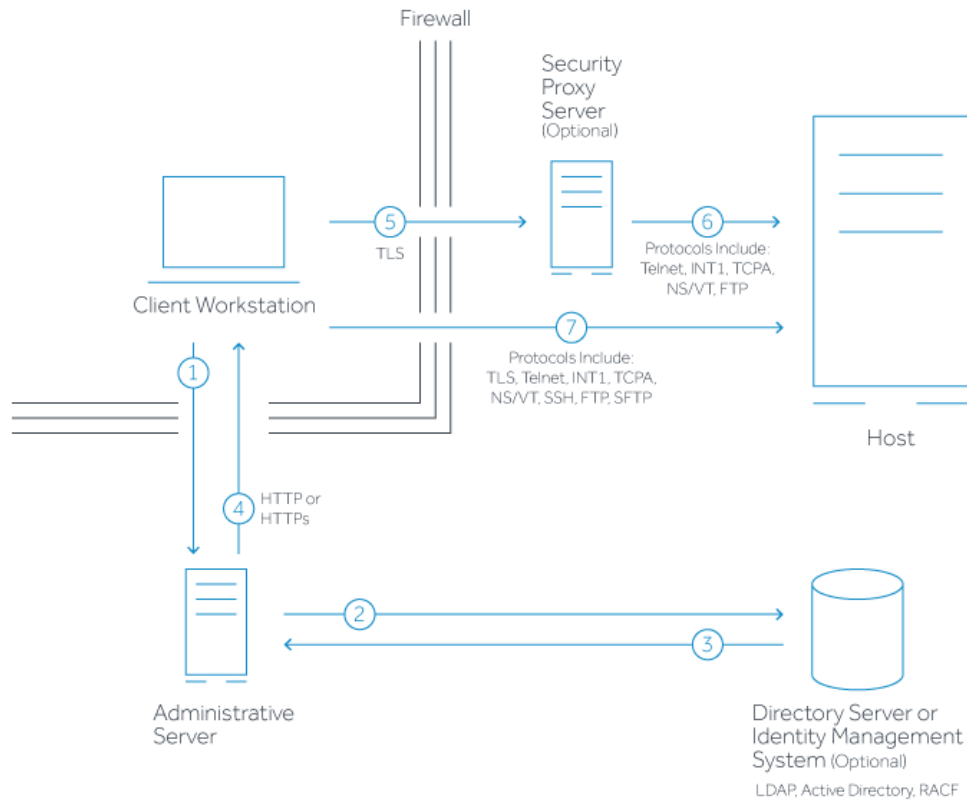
Firewall

Security Proxy Server (Optional)

5

TLS

6

Protocols Include: Telnet, INT1, TCPA, NS/VT, FTP

Client Workstation

7

Protocols Include: TLS, Telnet, INT1, TCPA, NS/VT, SSH, FTP, SFTP

Host

1

4

HTTP or HTTPs

2

3

Administrative Server

Directory Server or Identity Management System (Optional)

LDAP, Active Directory, RACF